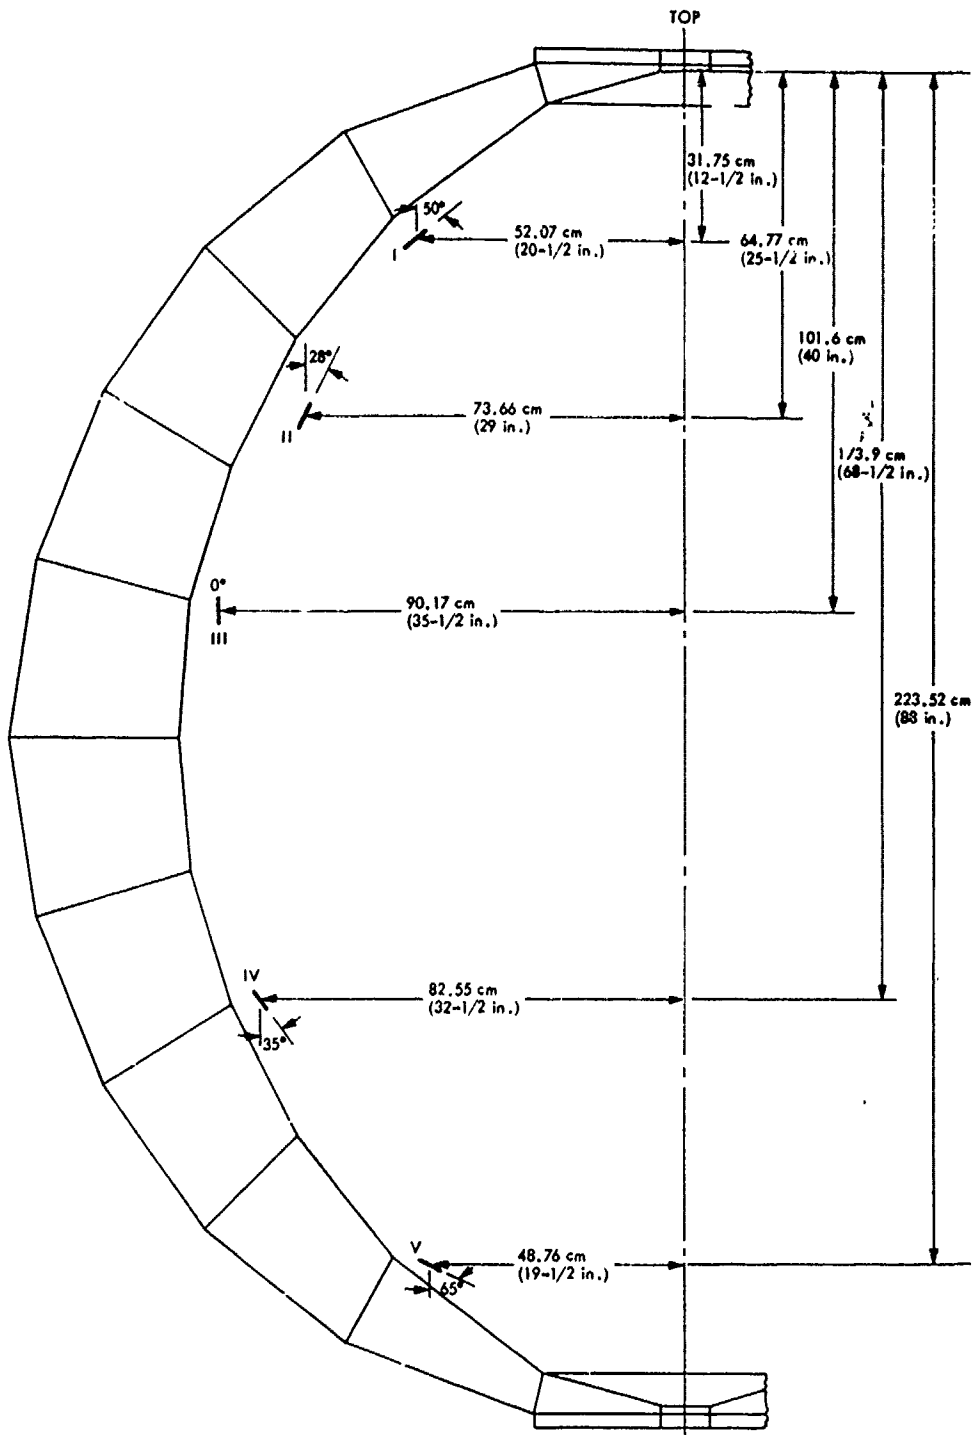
TOP

31.75 cm
(12-1/2 in.)

50°

I

52.07 cm
(20-1/2 in.)

64.77 cm
(25-1/2 in.)

101.6 cm
(40 in.)

28°

II

73.66 cm
(29 in.)

1/3.9 cm
(68-1/2 in.)

0°
III

90.17 cm
(35-1/2 in.)

223.52 cm
(88 in.)

IV

82.55 cm
(32-1/2 in.)

35°

V

48.76 cm
(19-1/2 in.)

65°